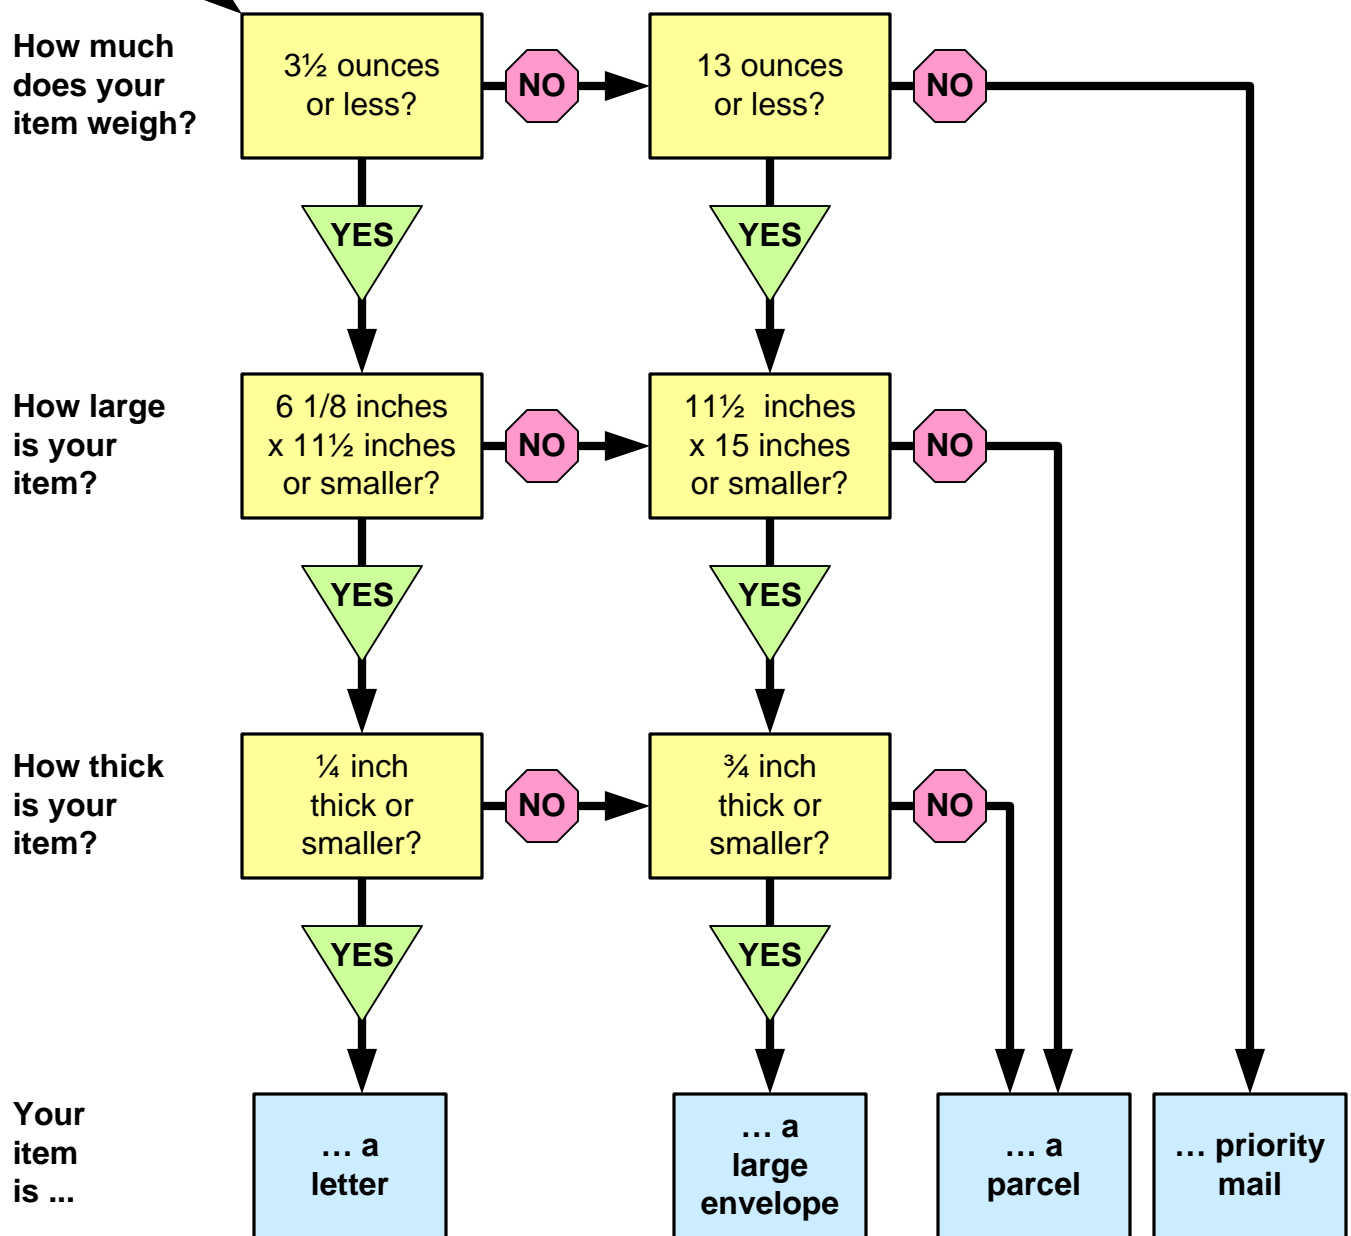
How much does your item weigh?

3½ ounces or less?

NO

13 ounces or less?

NO

YES

YES

How large is your item?

6 1/8 inches x 11½ inches or smaller?

NO

11½ inches x 15 inches or smaller?

NO

YES

YES

How thick is your item?

¼ inch thick or smaller?

NO

¾ inch thick or smaller?

NO

YES

YES

Your item is ...

… a letter

… a large envelope

… a parcel

… priority mail